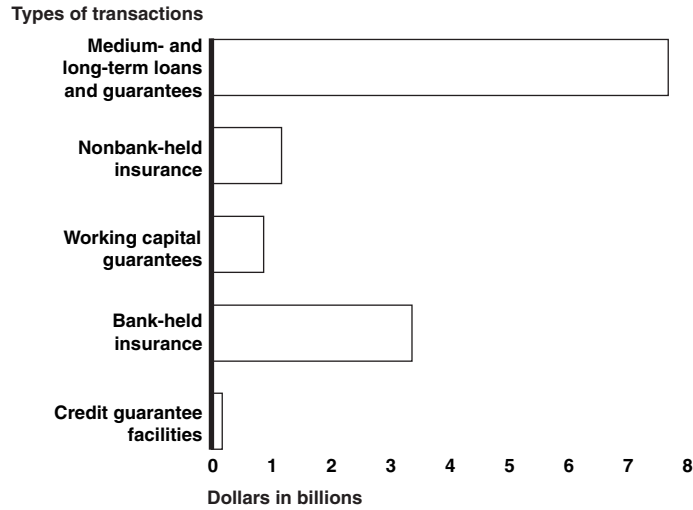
Types of transactions

Medium- and long-term loans and guarantees

Nonbank-held insurance

Working capital guarantees

Bank-held insurance

Credit guarantee facilities

0 1 2 3 4 5 6 7 8

Dollars in billions